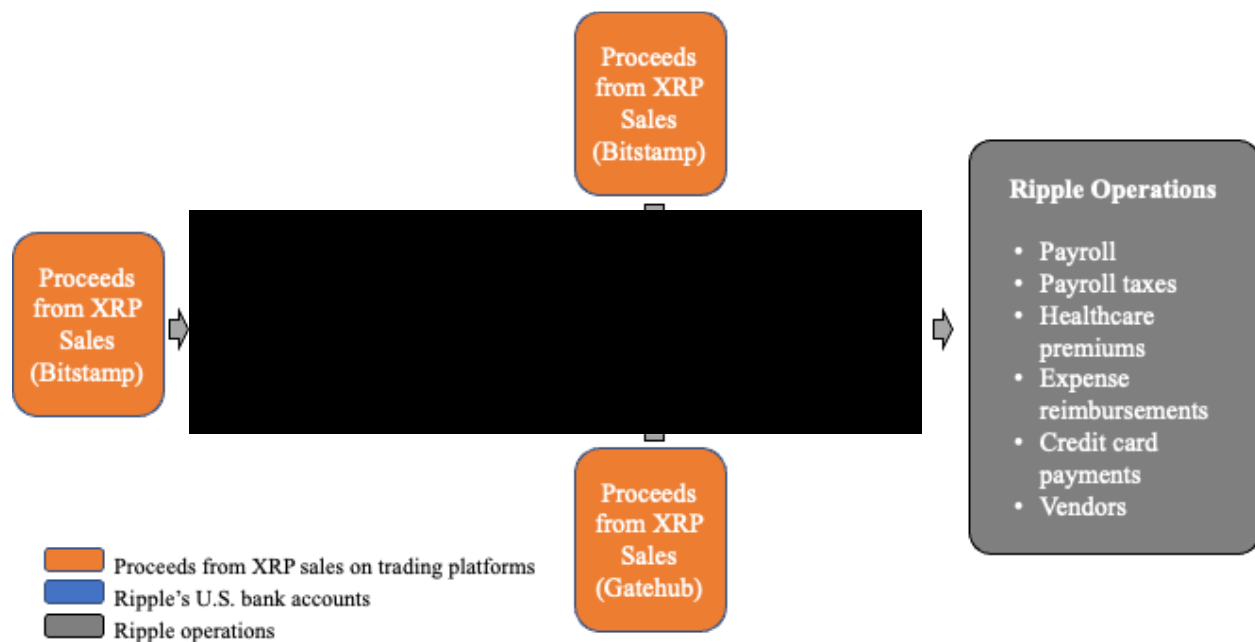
Proceeds from XRP Sales (Bitstamp)

Proceeds from XRP Sales (Bitstamp)

Ripple Operations

• Payroll
• Payroll taxes
• Healthcare premiums
• Expense reimbursements
• Credit card payments
• Vendors

Proceeds from XRP Sales (Gatehub)

Proceeds from XRP sales on trading platforms
Ripple's U.S. bank accounts
Ripple operations